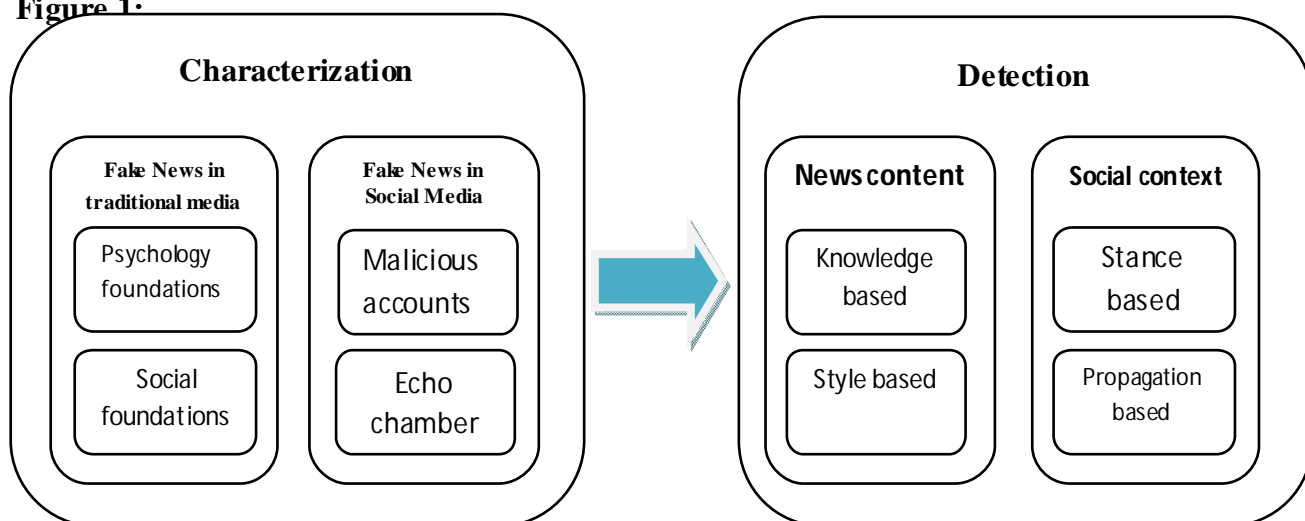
Figure 1:

Characterization

Fake News in traditional media

Psychology foundations

Social foundations

Fake News in Social Media

Malicious accounts

Echo chamber

Detection

News content

Knowledge based

Style based

Social context

Stance based

Propagation based